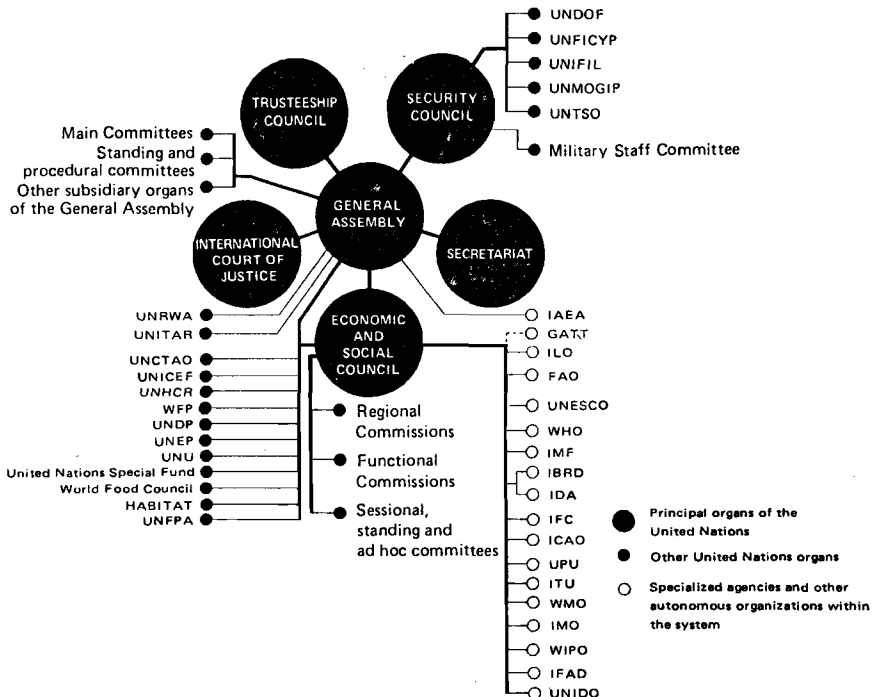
UNDOF
UNFICYP
UNIFIL
UNMOGIP
UNTSO
Military Staff Committee

TRUSTEESHIP COUNCIL
SECURITY COUNCIL

Main Committees
Standing and procedural committees
Other subsidiary organs of the General Assembly

GENERAL ASSEMBLY
INTERNATIONAL COURT OF JUSTICE
SECRETARIAT
ECONOMIC AND SOCIAL COUNCIL

UNRWA
UNITAR
UNCTAO
UNICEF
UNHCR
WFP
UNDP
UNEP
UNU
United Nations Special Fund
World Food Council
HABITAT
UNFPA

Regional Commissions
Functional Commissions
Sessional, standing and ad hoc committees

IAEA
GATT
ILO
FAO
UNESCO
WHO
IMF
IBRD
IDA
IFC
ICAO
UPU
ITU
WMO
IMO
WIPO
IFAD
UNIDO

Principal organs of the United Nations
Other United Nations organs
Specialized agencies and other autonomous organizations within the system